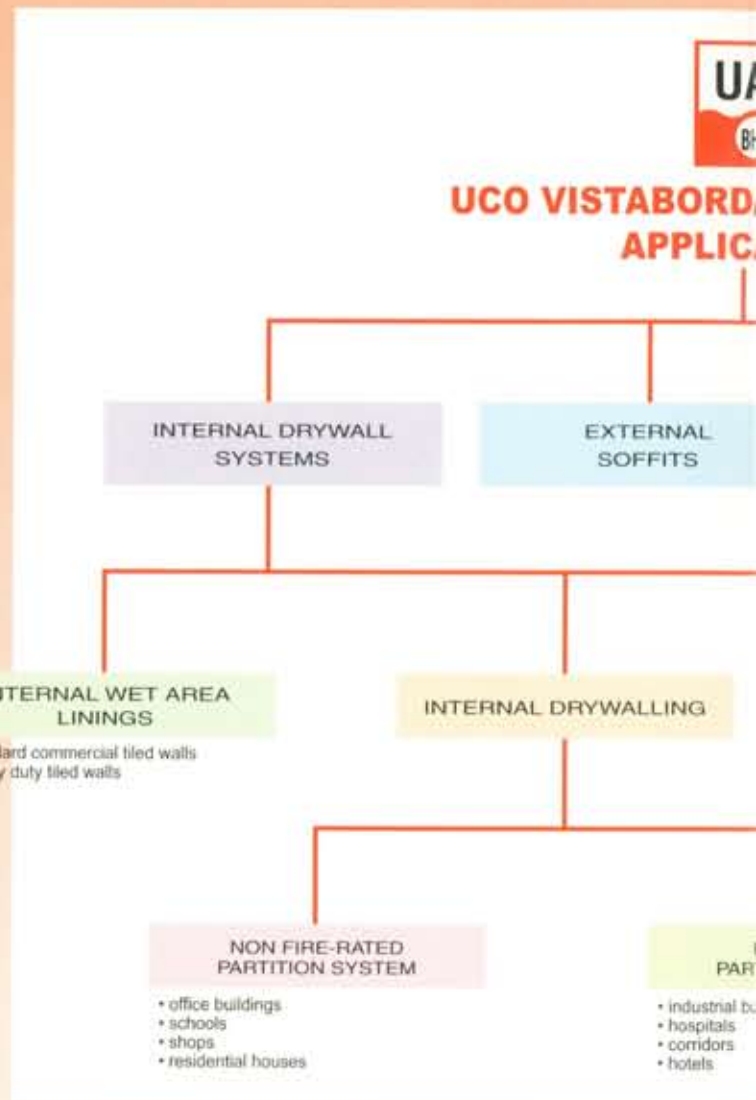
UA
BH

UCO VISTABORD
APPLIC

INTERNAL DRYWALL SYSTEMS

EXTERNAL SOFFITS

TERNAL WET AREA LININGS

dard commercial tiled walls
y duty tiled walls

INTERNAL DRYWALLING

NON FIRE-RATED PARTITION SYSTEM

• office buildings
• schools
• shops
• residential houses

PART

• industrial bu
• hospitals
• corridors
• hotels